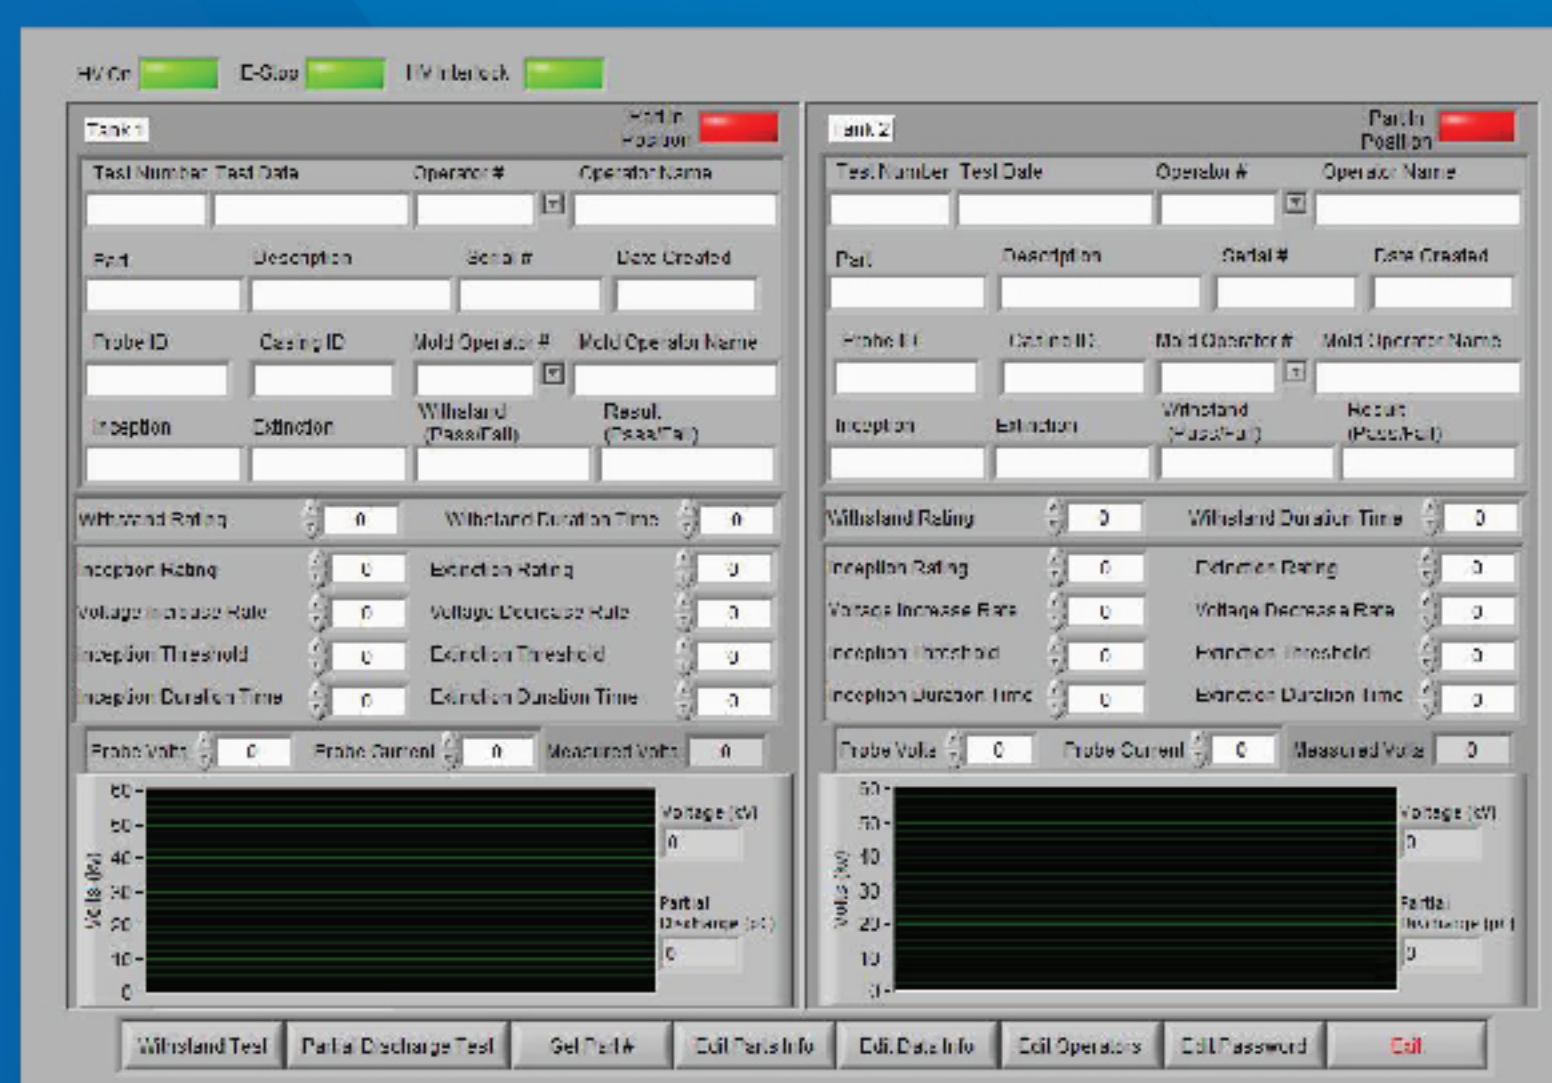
HV On E-Stop HV Interlock

Tank 1
Part In Position

Test Number Test Date Operator # Operator Name

Part Description Serial # Date Created

Probe ID Casing ID Mold Operator # Mold Operator Name

Inception Extinction Withstand (Pass/Fail) Result (Pass/Fail)

Withstand Rating 0 Withstand Duration Time 0

Inception Rating 0 Extinction Rating 0
Voltage Increase Rate 0 Voltage Decrease Rate 0
Inception Threshold 0 Extinction Threshold 0
Inception Duration Time 0 Extinction Duration Time 0

Probe Volts 0 Probe Current 0 Measured Volts 0

60
50
40
30
20
10
0
Volts (kV)

Voltage (kV)
0
Partial Discharge (pC)
0

Tank 2
Part In Position

Test Number Test Date Operator # Operator Name

Part Description Serial # Date Created

Probe ID Casing ID Mold Operator # Mold Operator Name

Inception Extinction Withstand (Pass/Fail) Result (Pass/Fail)

Withstand Rating 0 Withstand Duration Time 0

Inception Rating 0 Extinction Rating 0
Voltage Increase Rate 0 Voltage Decrease Rate 0
Inception Threshold 0 Extinction Threshold 0
Inception Duration Time 0 Extinction Duration Time 0

Probe Volts 0 Probe Current 0 Measured Volts 0

60
50
40
30
20
10
0
Volts (kV)

Voltage (kV)
0
Partial Discharge (pC)
0

Withstand Test | Partial Discharge Test | Get Part # | Edit Parts Info | Edit Data Info | Edit Operators | Edit Password | Exit